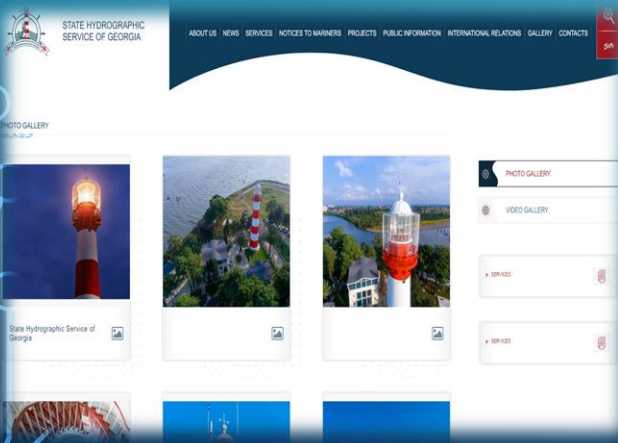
STATE HYDROGRAPHIC SERVICE OF GEORGIA

ABOUT US | NEWS | SERVICES | NOTICES TO MARINERS | PROJECTS | PUBLIC INFORMATION | INTERNATIONAL RELATIONS | GALLERY | CONTACTS

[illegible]

PHOTO GALLERY

State Hydrographic Service of Georgia

PHOTO GALLERY

VIDEO GALLERY

SERVICES

SERVICES